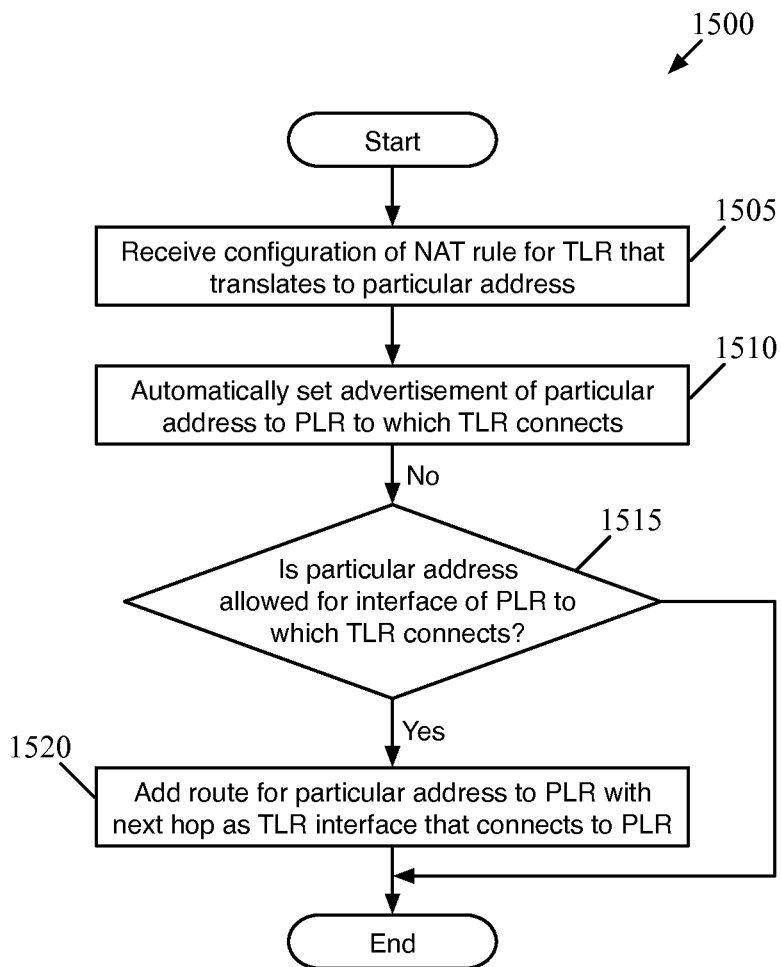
1500

Start

1505

Receive configuration of NAT rule for TLR that translates to particular address

1510

Automatically set advertisement of particular address to PLR to which TLR connects

No

1515

Is particular address allowed for interface of PLR to which TLR connects?

Yes

1520

Add route for particular address to PLR with next hop as TLR interface that connects to PLR

End